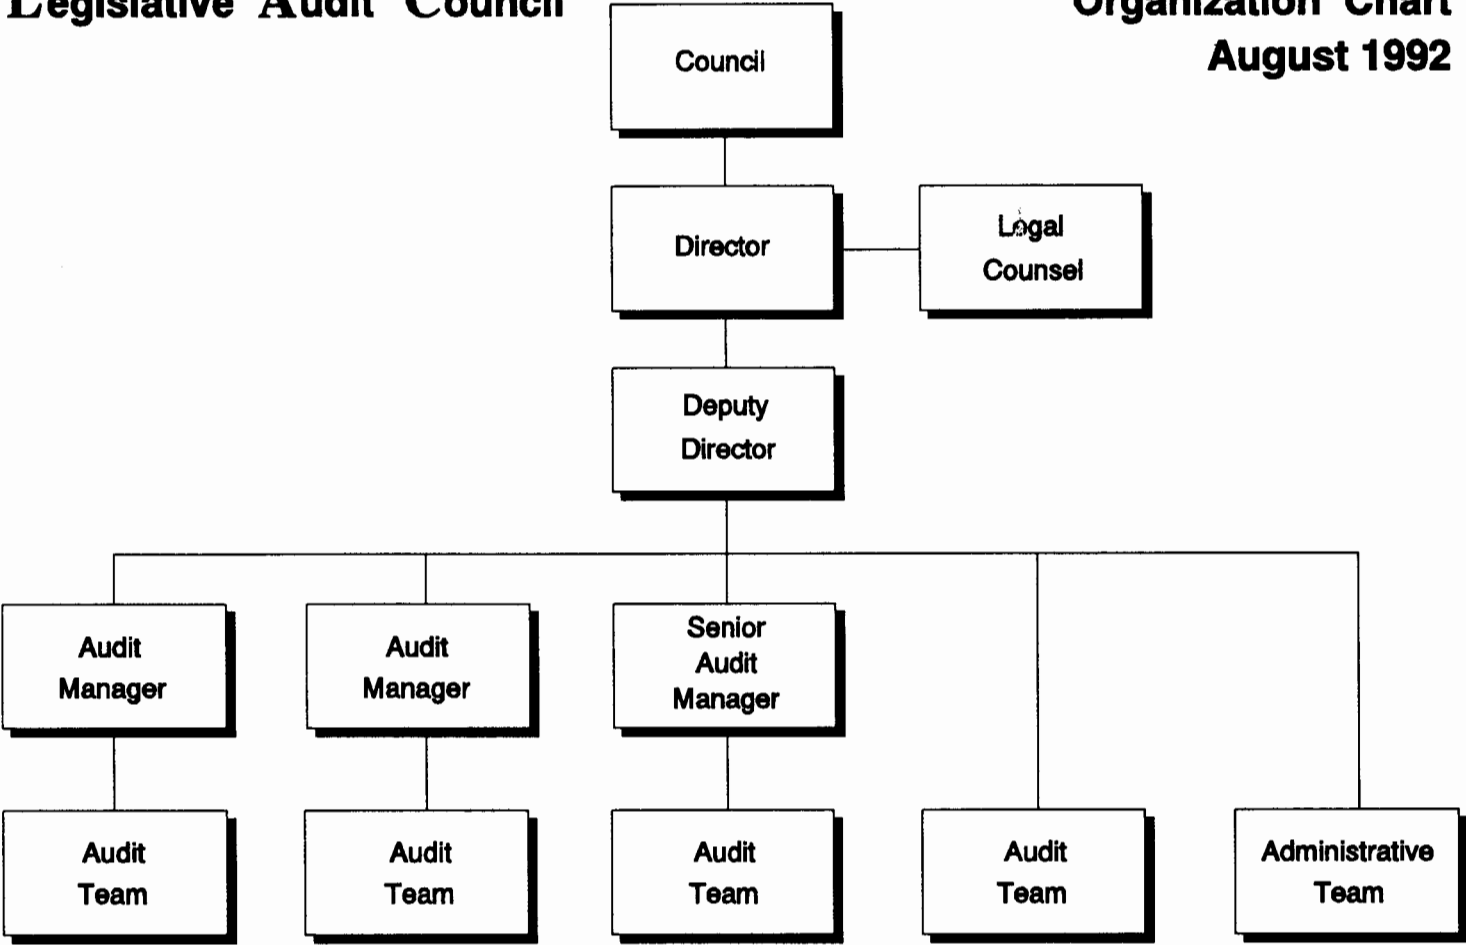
Legislative Audit Council

Organization Chart
August 1992

Council

Director

Legal Counsel

Deputy Director

Audit Manager

Audit Manager

Senior Audit Manager

Audit Team

Audit Team

Audit Team

Audit Team

Administrative Team